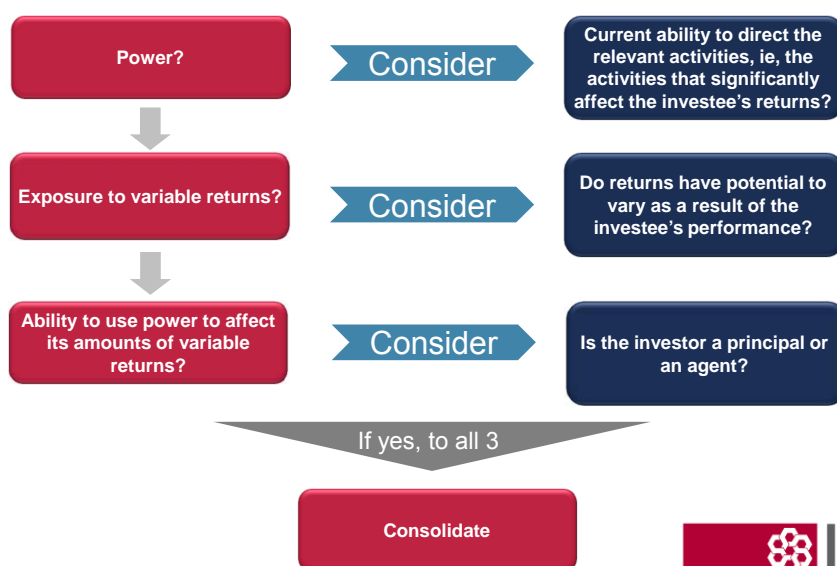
Power?

Consider

Current ability to direct the relevant activities, ie, the activities that significantly affect the investee's returns?

Exposure to variable returns?

Consider

Do returns have potential to vary as a result of the investee's performance?

Ability to use power to affect its amounts of variable returns?

Consider

Is the investor a principal or an agent?

If yes, to all 3

Consolidate